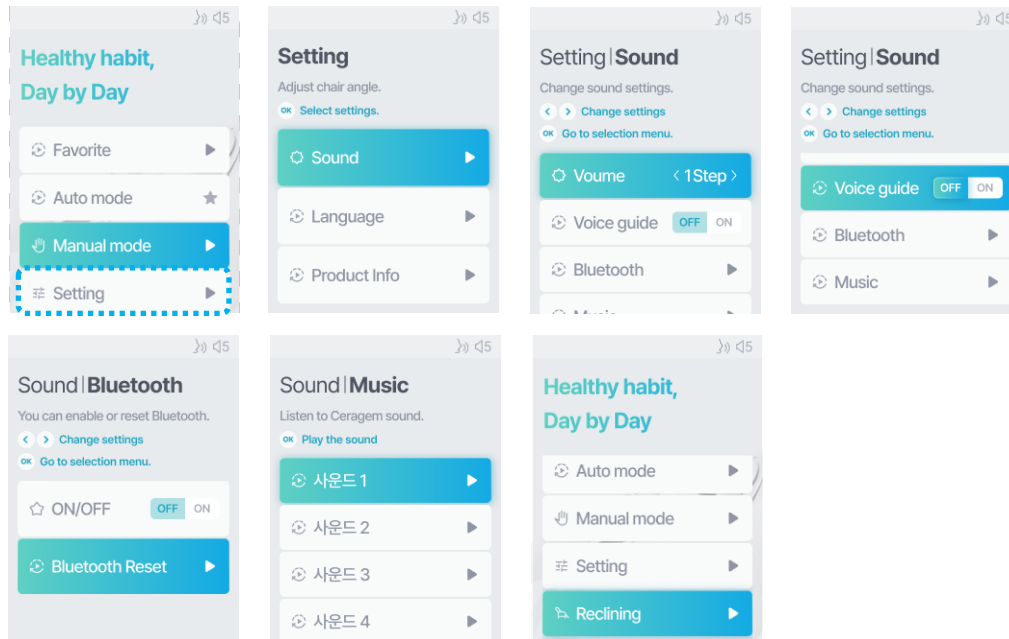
5

Healthy habit,
Day by Day

Favorite
Auto mode
Manual mode
Setting

5

Setting
Adjust chair angle.
OK Select settings.

Sound
Language
Product Info

5

Setting | Sound
Change sound settings.
Change settings
OK Go to selection menu.

Voume ‹ 1Step ›
Voice guide OFF ON
Bluetooth
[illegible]

5

Setting | Sound
Change sound settings.
Change settings
OK Go to selection menu.

Voice guide OFF ON
Bluetooth
Music

5

Sound | Bluetooth
You can enable or reset Bluetooth.
Change settings
OK Go to selection menu.

ON/OFF OFF ON
Bluetooth Reset

5

Sound | Music
Listen to Ceragem sound.
OK Play the sound

사운드 1
사운드 2
사운드 3
사운드 4

5

Healthy habit,
Day by Day

Auto mode
Manual mode
Setting
Reclining